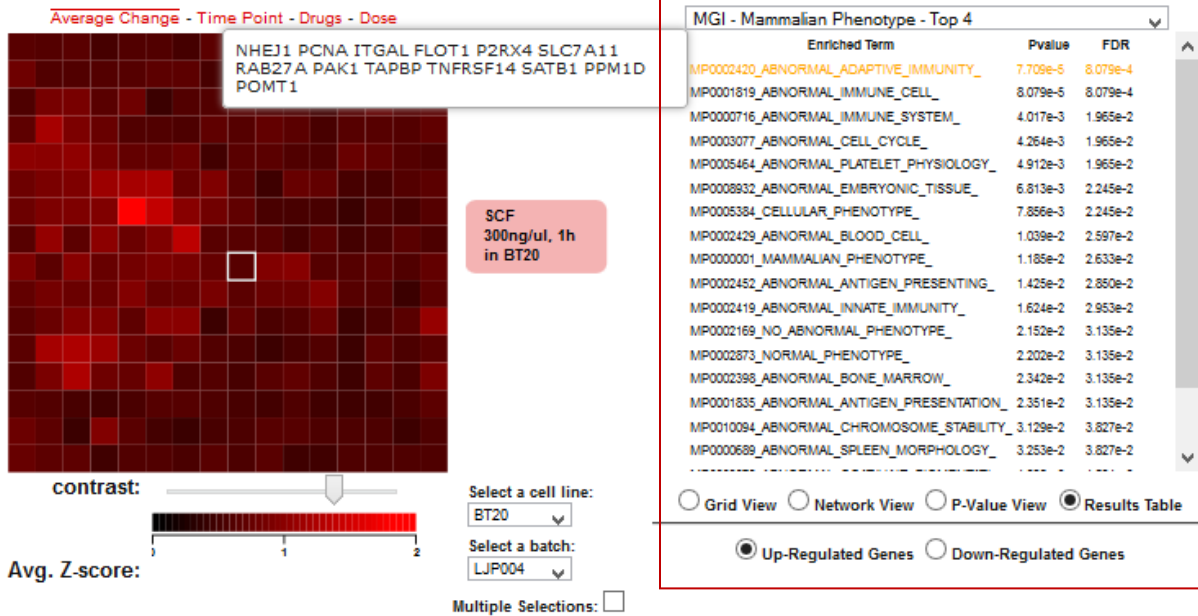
Average Change - Time Point - Drugs - Dose

NHEJ1 PCNA ITGAL FLOT1 P2RX4 SLC7A11 RAB27A PAK1 TAPBP TNFRSF14 SATB1 PPM1D POMT1

SCF
300ng/ul, 1h
in BT20

contrast:

0 1 2

Avg. Z-score:

Select a cell line:
BT20

Select a batch:
LJP004

Multiple Selections:

MGI - Mammalian Phenotype - Top 4

| Enriched Term | Pvalue | FDR |
|---|---|---|
| MP0002420_ABNORMAL_ADAPTIVE_IMMUNITY_ | 7.709e-5 | 8.079e-4 |
| MP0001819_ABNORMAL_IMMUNE_CELL_ | 8.079e-5 | 8.079e-4 |
| MP0000716_ABNORMAL_IMMUNE_SYSTEM_ | 4.017e-3 | 1.965e-2 |
| MP0003077_ABNORMAL_CELL_CYCLE_ | 4.264e-3 | 1.965e-2 |
| MP0005464_ABNORMAL_PLATELET_PHYSIOLOGY_ | 4.912e-3 | 1.965e-2 |
| MP0008932_ABNORMAL_EMBRYONIC_TISSUE_ | 6.813e-3 | 2.245e-2 |
| MP0005384_CELLULAR_PHENOTYPE_ | 7.856e-3 | 2.245e-2 |
| MP0002429_ABNORMAL_BLOOD_CELL_ | 1.039e-2 | 2.597e-2 |
| MP0000001_MAMMALIAN_PHENOTYPE_ | 1.185e-2 | 2.633e-2 |
| MP0002452_ABNORMAL_ANTIGEN_PRESENTING_ | 1.425e-2 | 2.850e-2 |
| MP0002419_ABNORMAL_INNATE_IMMUNITY_ | 1.624e-2 | 2.953e-2 |
| MP0002169_NO_ABNORMAL_PHENOTYPE_ | 2.152e-2 | 3.135e-2 |
| MP0002873_NORMAL_PHENOTYPE_ | 2.202e-2 | 3.135e-2 |
| MP0002398_ABNORMAL_BONE_MARROW_ | 2.342e-2 | 3.135e-2 |
| MP0001835_ABNORMAL_ANTIGEN_PRESENTATION_ | 2.351e-2 | 3.135e-2 |
| MP0010094_ABNORMAL_CHROMOSOME_STABILITY_ | 3.129e-2 | 3.827e-2 |
| MP0000689_ABNORMAL_SPLEEN_MORPHOLOGY_ | 3.253e-2 | 3.827e-2 |

Grid View Network View P-Value View Results Table

Up-Regulated Genes Down-Regulated Genes